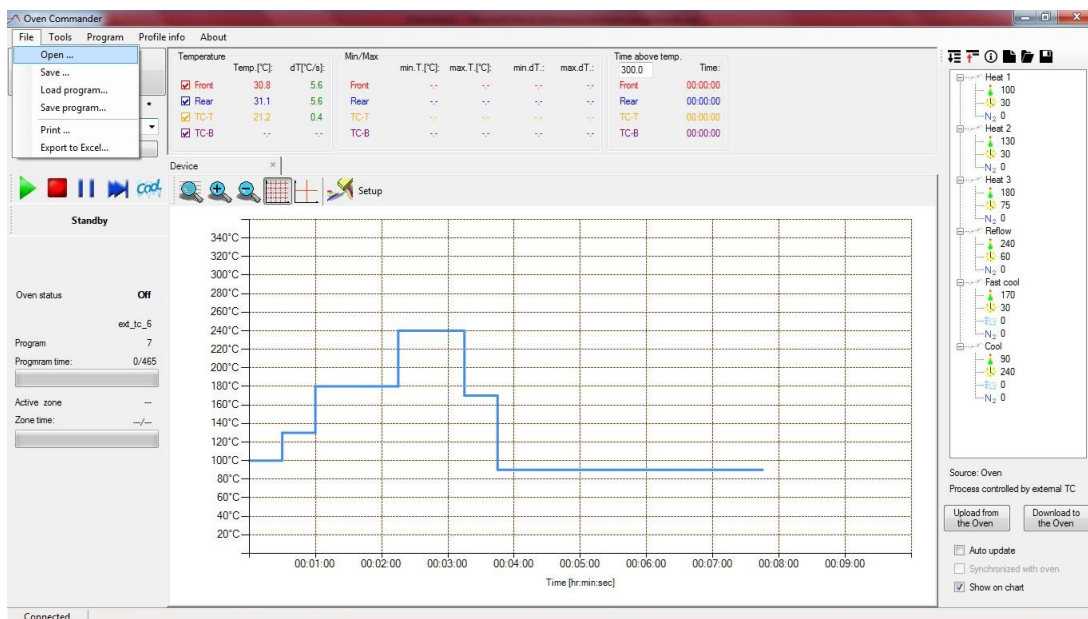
Oven Commander

File Tools Program Profile info About

Open ...
Save ...
Load program...
Save program...
Print ...
Export to Excel...

Temperature

| | Temp.[°C]: | dT[°C/s]: |
|---|---|---|
| Front | 30.8 | 5.6 |
| Rear | 31.1 | 5.6 |
| TC-T | 21.2 | 0.4 |
| TC-B | -.- | -.- |

Min/Max

| | min.T.[°C]: | max.T.[°C]: | min.dT.: | max.dT.: |
|---|---|---|---|---|
| Front | -.- | -.- | -.- | -.- |
| Rear | -.- | -.- | -.- | -.- |
| TC-T | -.- | -.- | -.- | -.- |
| TC-B | -.- | -.- | -.- | -.- |

Time above temp.
300.0 Time:

| | |
|---|---|
| Front | 00:00:00 |
| Rear | 00:00:00 |
| TC-T | 00:00:00 |
| TC-B | 00:00:00 |

Device ×

cool

Setup

Standby

Oven status Off
ext_tc_6
Program 7
Progmram time: 0/465
Active zone --
Zone time: --/--

340°C 320°C 300°C 280°C 260°C 240°C 220°C 200°C 180°C 160°C 140°C 120°C 100°C 80°C 60°C 40°C 20°C

00:01:00 00:02:00 00:03:00 00:04:00 00:05:00 00:06:00 00:07:00 00:08:00 00:09:00

Time [hr:min:sec]

Heat 1
100
30
$N_2$ 0
Heat 2
130
30
$N_2$ 0
Heat 3
180
75
$N_2$ 0
Reflow
240
60
$N_2$ 0
Fast cool
170
30
0
$N_2$ 0
Cool
90
240
0
$N_2$ 0

Source: Oven
Process controlled by external TC

Upload from the Oven
Download to the Oven

Auto update
Synchronized with oven
Show on chart

Connected